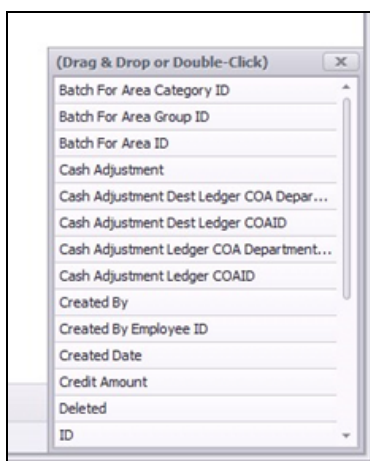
(Drag & Drop or Double-Click)

Batch For Area Category ID
Batch For Area Group ID
Batch For Area ID
Cash Adjustment
Cash Adjustment Dest Ledger COA Depar...
Cash Adjustment Dest Ledger COAID
Cash Adjustment Ledger COA Department...
Cash Adjustment Ledger COAID
Created By
Created By Employee ID
Created Date
Credit Amount
Deleted
ID